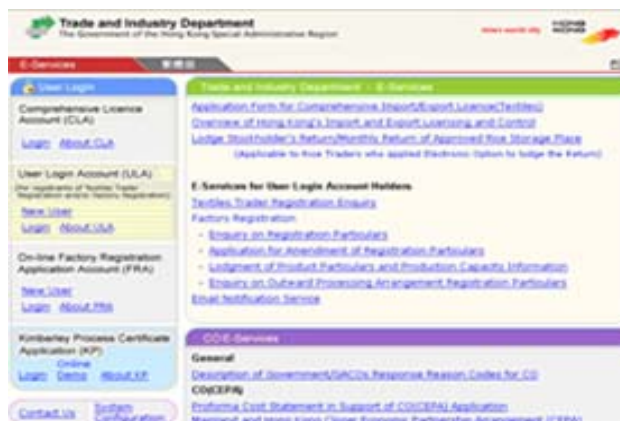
Trade and Industry Department
The Government of the Hong Kong Special Administrative Region

Asia's world city

E-Services

繁體版

User Login

Comprehensive Licence Account (CLA)

Login About CLA

User Login Account (ULA)
(for registrants of Textiles Trader Registration and/or Factory Registration)

New User
Login About ULA

On-line Factory Registration Application Account (FRA)

New User
Login About FRA

Kimberley Process Certificate Application (KP)

Online
Login Demo About KP

Contact Us System Configuration

Trade and Industry Department - E-Services

Application Form for Comprehensive Import/Export Licence(Textiles)
Overview of Hong Kong's Import and Export Licensing and Control
Lodge Stockholder's Return/Monthly Return of Approved Rice Storage Place
(Applicable to Rice Traders who applied Electronic Option to lodge the Return)

E-Services for User Login Account Holders
Textiles Trader Registration Enquiry
Factory Registration
- Enquiry on Registration Particulars
- Application for Amendment of Registration Particulars
- Lodgement of Product Particulars and Production Capacity Information
- Enquiry on Outward Processing Arrangement Registration Particulars
Email Notification Service

CO E-Services

General
Description of Government/GACOs Response Reason Codes for CO
CO(CEPA)
Proforma Cost Statement in Support of CO(CEPA) Application
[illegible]